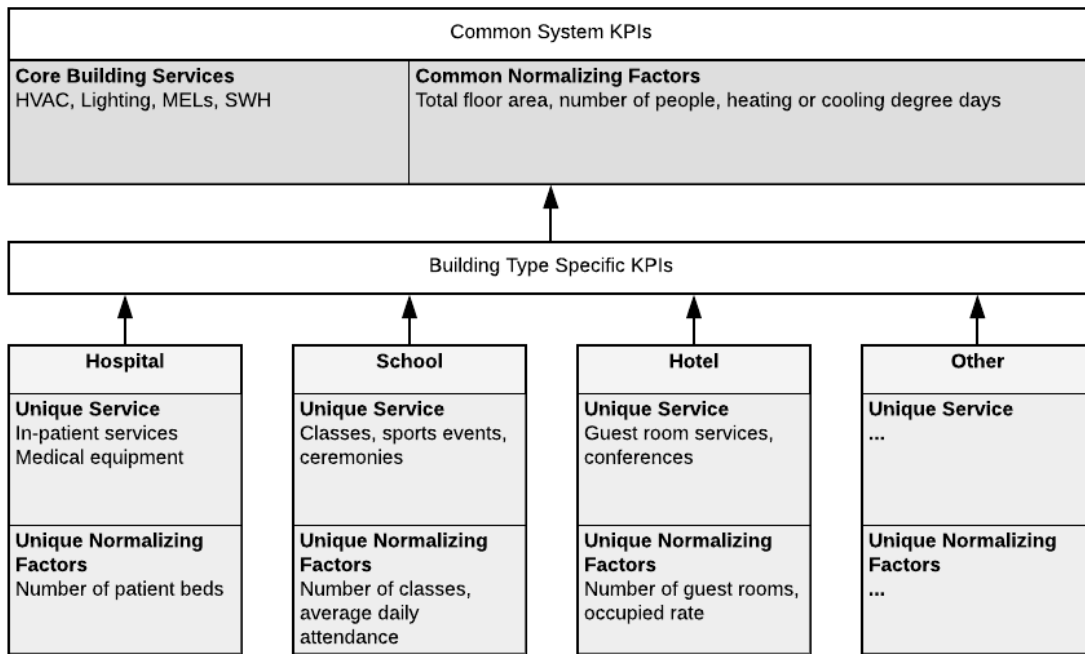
Common System KPIs

**Core Building Services**
HVAC, Lighting, MELs, SWH

**Common Normalizing Factors**
Total floor area, number of people, heating or cooling degree days

Building Type Specific KPIs

**Hospital**

**Unique Service**
In-patient services
Medical equipment

**Unique Normalizing Factors**
Number of patient beds

**School**

**Unique Service**
Classes, sports events, ceremonies

**Unique Normalizing Factors**
Number of classes, average daily attendance

**Hotel**

**Unique Service**
Guest room services, conferences

**Unique Normalizing Factors**
Number of guest rooms, occupied rate

**Other**

**Unique Service**
...

**Unique Normalizing Factors**
...